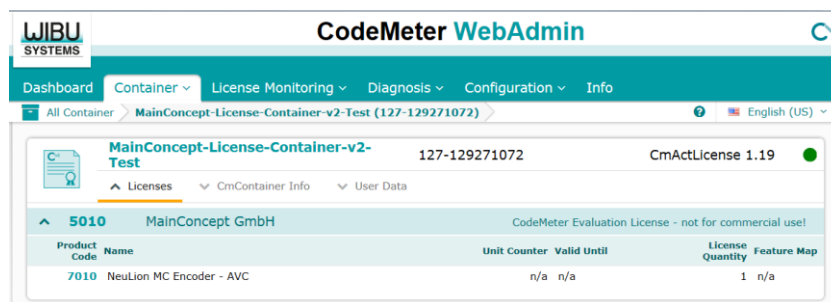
WIBU SYSTEMS

CodeMeter WebAdmin

Cy

Dashboard Container License Monitoring Diagnosis Configuration Info

All Container MainConcept-License-Container-v2-Test (127-129271072)

English (US)

MainConcept-License-Container-v2-Test

127-129271072

CmActLicense 1.19

Licenses CmContainer Info User Data

5010 MainConcept GmbH

CodeMeter Evaluation License - not for commercial use!

| Product Code | Name | Unit Counter | Valid Until | License Quantity | Feature Map |
|---|---|---|---|---|---|
| 7010 | NeuLion MC Encoder - AVC | n/a | n/a | 1 | n/a |